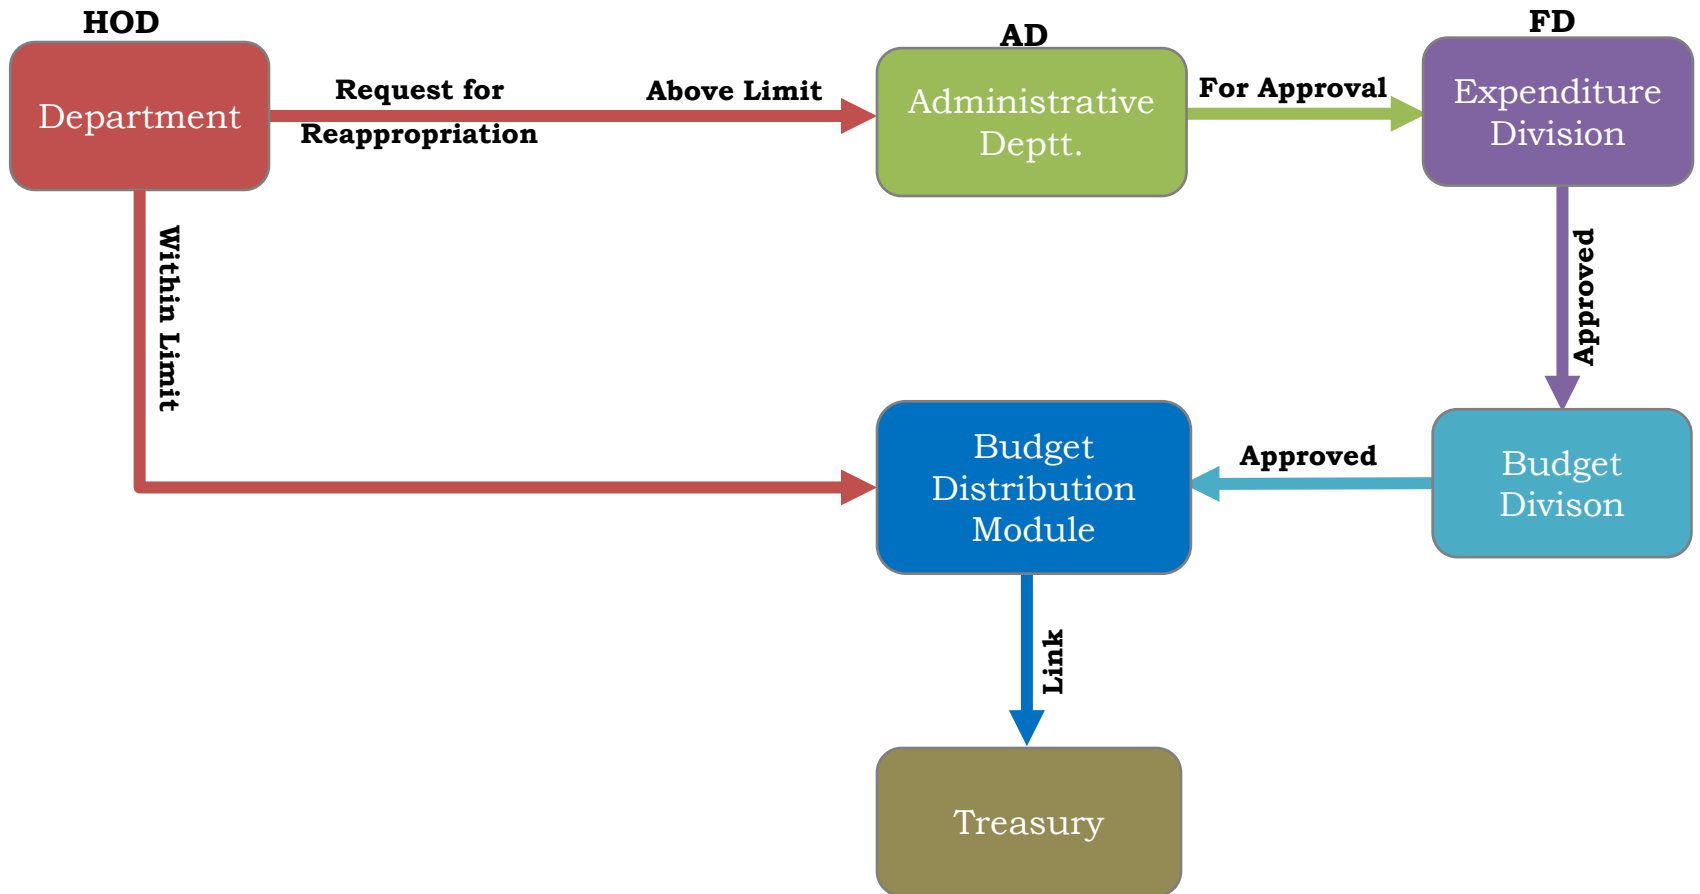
HOD

Department

Request for Reappropriation

Above Limit

AD

Administrative Deptt.

For Approval

FD

Expenditure Division

Within Limit

Approved

Budget Distribution Module

Approved

Budget Divison

Link

Treasury